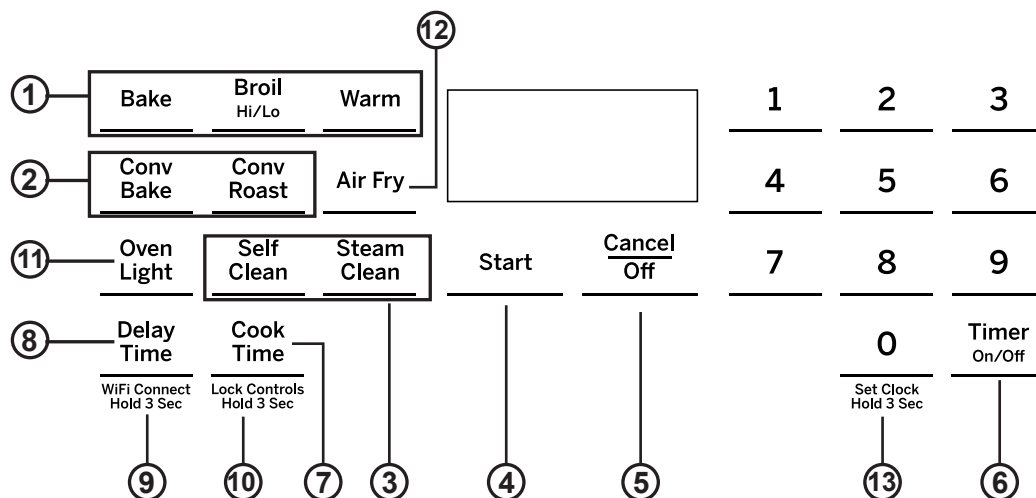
12

1 Bake Broil Hi/Lo Warm

2 Conv Bake Conv Roast Air Fry

11 Oven Light Self Clean Steam Clean Start Cancel Off

8 Delay Time Cook Time

WiFi Connect Hold 3 Sec Lock Controls Hold 3 Sec

1 2 3
4 5 6
7 8 9
0 Timer On/Off

Set Clock Hold 3 Sec

9 10 7 3 4 5 13 6